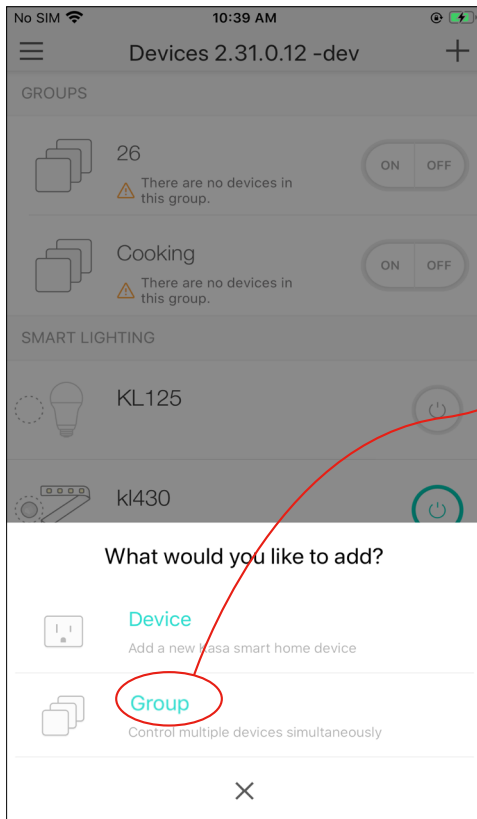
No SIM
10:39 AM
Devices 2.31.0.12 -dev
GROUPS
26
ON OFF
There are no devices in this group.
Cooking
ON OFF
There are no devices in this group.
SMART LIGHTING
KL125
kl430
What would you like to add?
Device
Add a new kasa smart home device
Group
Control multiple devices simultaneously
×